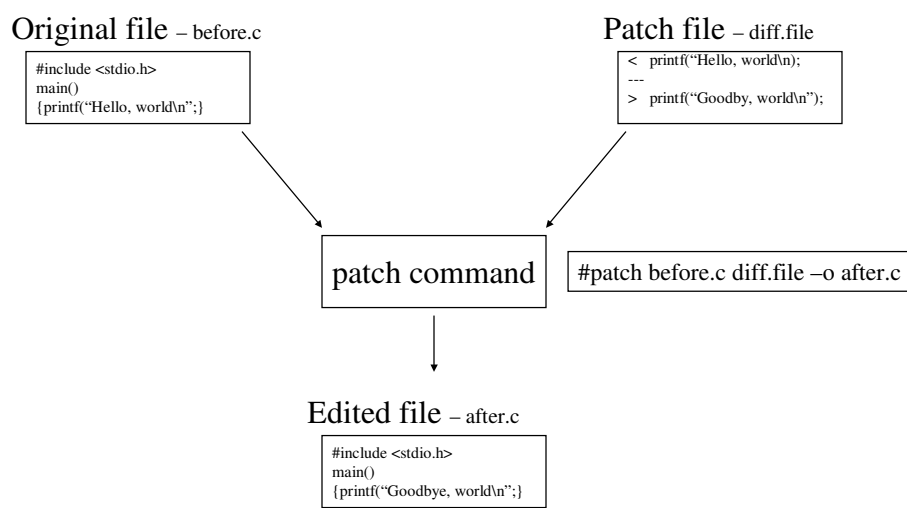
Original file – before.c

#include <stdio.h>
main()
{printf("Hello, world\n";}

Patch file – diff.file

< printf("Hello, world\n);
---
> printf("Goodby, world\n");

patch command

#patch before.c diff.file –o after.c

Edited file – after.c

#include <stdio.h>
main()
{printf("Goodbye, world\n";}